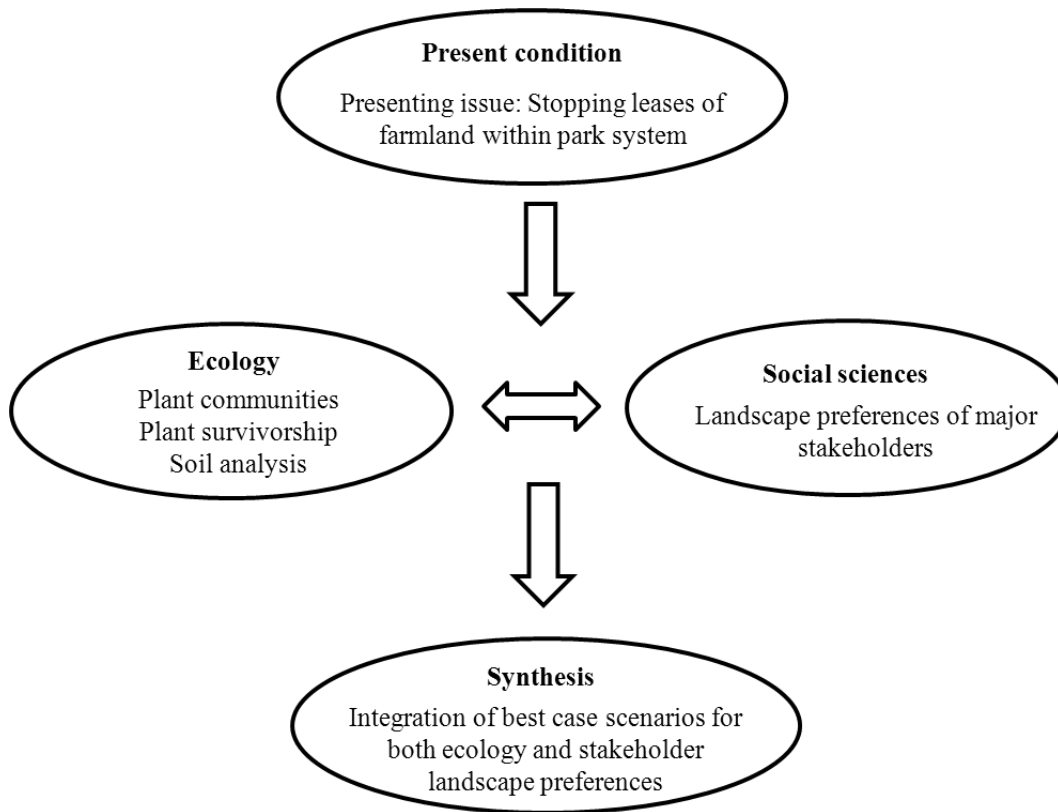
Present condition

Presenting issue: Stopping leases of farmland within park system

Ecology

Plant communities
Plant survivorship
Soil analysis

Social sciences

Landscape preferences of major stakeholders

Synthesis

Integration of best case scenarios for both ecology and stakeholder landscape preferences